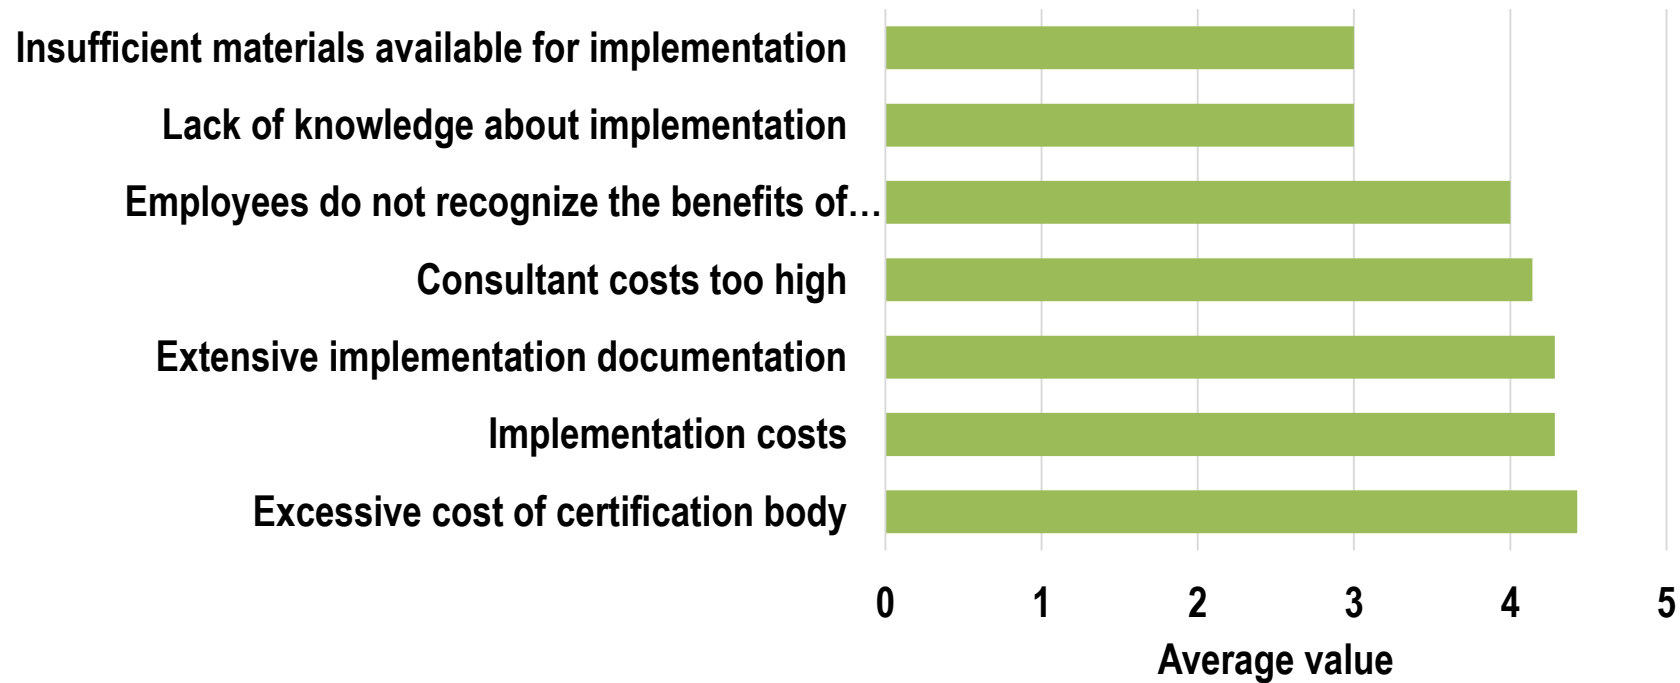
Insufficient materials available for implementation
Lack of knowledge about implementation
Employees do not recognize the benefits of…
Consultant costs too high
Extensive implementation documentation
Implementation costs
Excessive cost of certification body

0 1 2 3 4 5
Average value